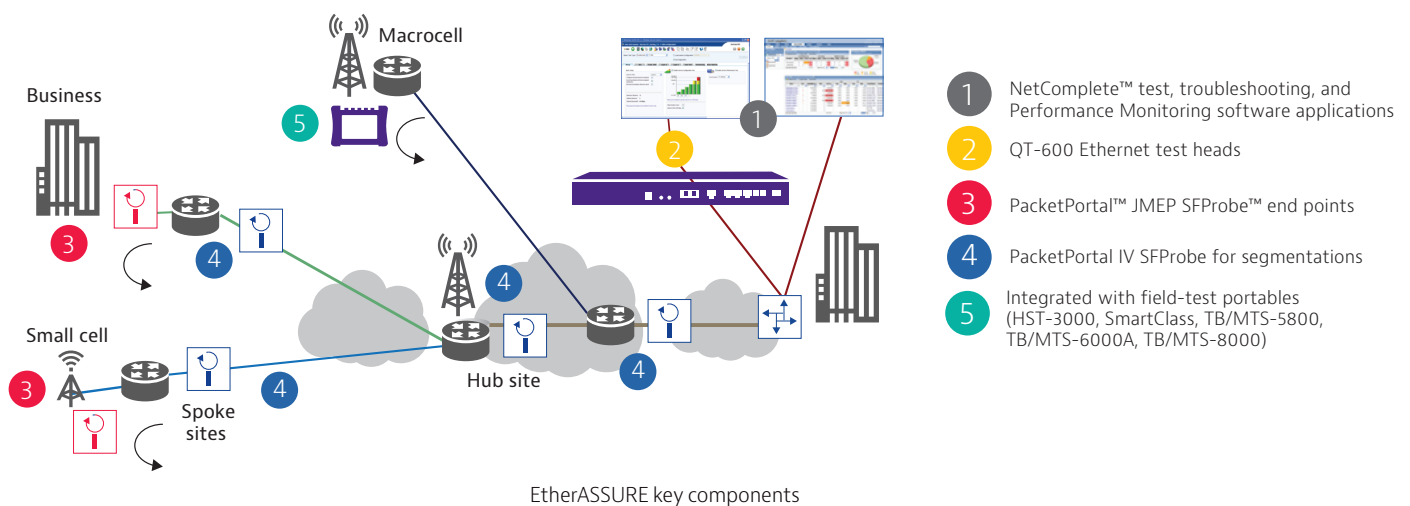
Macrocell

Business

5

1

2

3

4

4

Small cell

3

Hub site

4

Spoke sites

4

1 NetComplete™ test, troubleshooting, and Performance Monitoring software applications

2 QT-600 Ethernet test heads

3 PacketPortal™ JMEP SFProbe™ end points

4 PacketPortal IV SFProbe for segmentations

5 Integrated with field-test portables (HST-3000, SmartClass, TB/MTS-5800, TB/MTS-6000A, TB/MTS-8000)

EtherASSURE key components